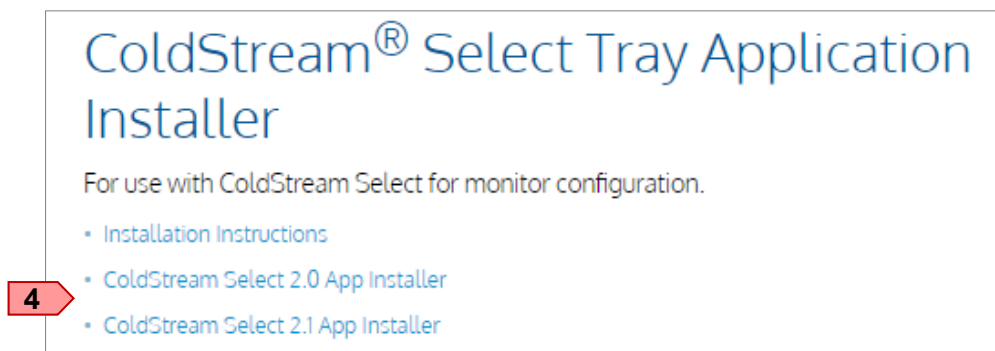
ColdStream® Select Tray Application Installer

For use with ColdStream Select for monitor configuration.

- Installation Instructions
- ColdStream Select 2.0 App Installer
- ColdStream Select 2.1 App Installer

4